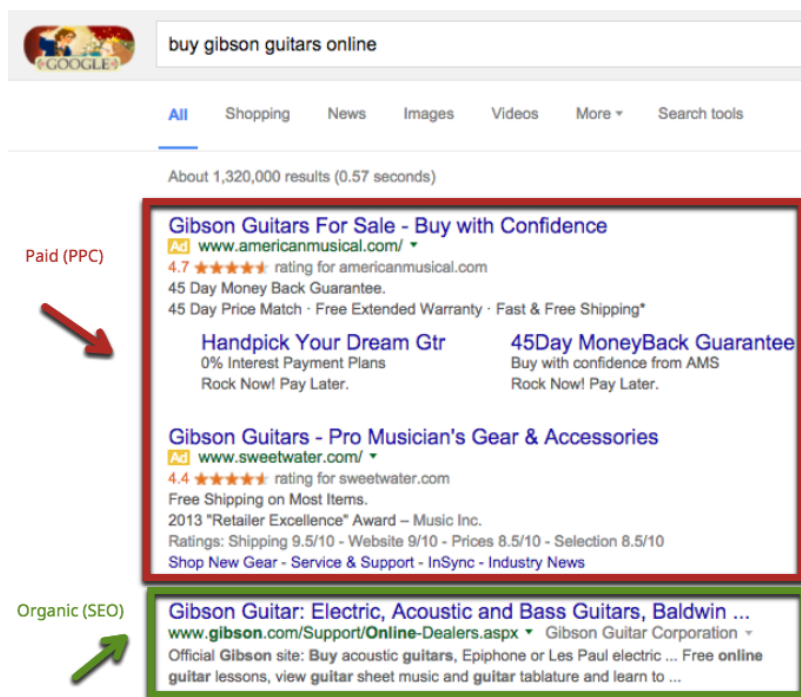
GOOGLE

buy gibson guitars online

All Shopping News Images Videos More Search tools

About 1,320,000 results (0.57 seconds)

Paid (PPC)

Gibson Guitars For Sale - Buy with Confidence
Ad www.americanmusical.com/
4.7 ★★★★★ rating for americanmusical.com
45 Day Money Back Guarantee.
45 Day Price Match · Free Extended Warranty · Fast & Free Shipping*

Handpick Your Dream Gtr
0% Interest Payment Plans
Rock Now! Pay Later.

45Day MoneyBack Guarantee
Buy with confidence from AMS
Rock Now! Pay Later.

Gibson Guitars - Pro Musician's Gear & Accessories
Ad www.sweetwater.com/
4.4 ★★★★★ rating for sweetwater.com
Free Shipping on Most Items.
2013 "Retailer Excellence" Award – Music Inc.
Ratings: Shipping 9.5/10 - Website 9/10 - Prices 8.5/10 - Selection 8.5/10
Shop New Gear - Service & Support - InSync - Industry News

Organic (SEO)

Gibson Guitar: Electric, Acoustic and Bass Guitars, Baldwin ...
www.gibson.com/Support/Online-Dealers.aspx Gibson Guitar Corporation
Official Gibson site: Buy acoustic guitars, Epiphone or Les Paul electric ... Free online guitar lessons, view guitar sheet music and guitar tablature and learn to ...